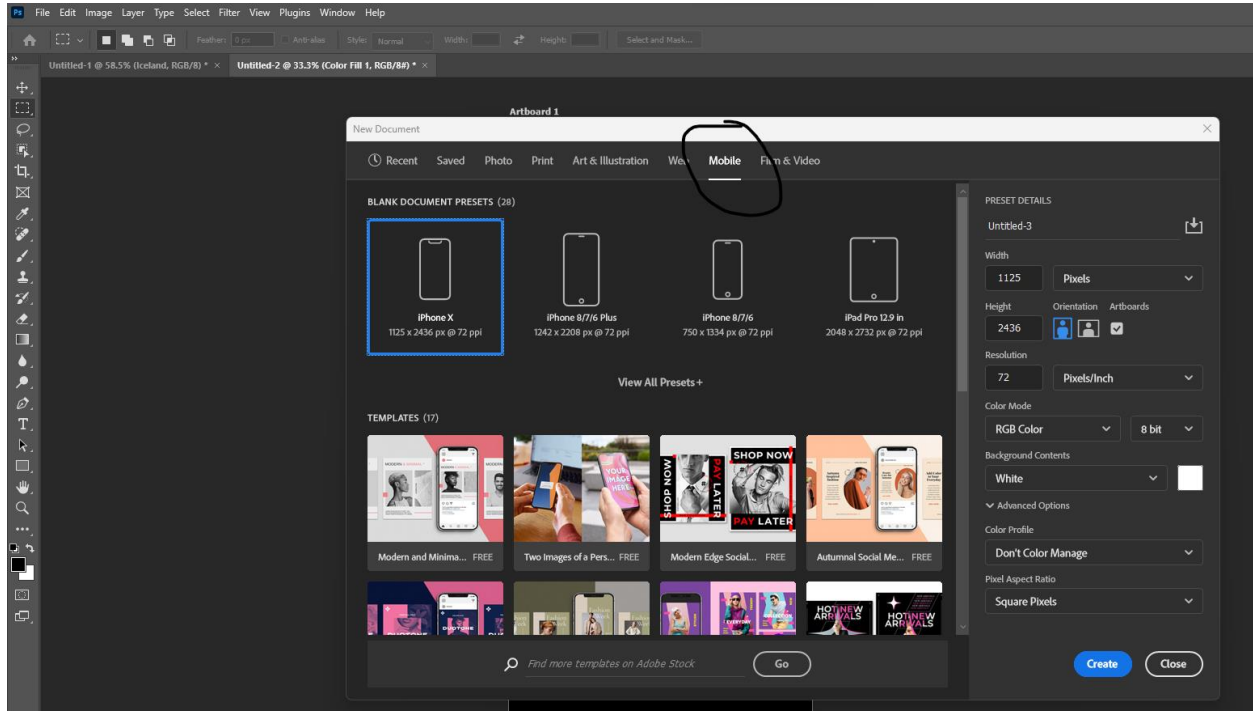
Ps File Edit Image Layer Type Select Filter View Plugins Window Help

Feather: 0 px Anti-alias Style: Normal Width: Height: Select and Mask...

Untitled-1 @ 58.5% (Iceland, RGB/8) * × Untitled-2 @ 33.3% (Color Fill 1, RGB/8#) * ×

Artboard 1

New Document

Recent Saved Photo Print Art & Illustration We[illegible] Mobile F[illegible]m & Video

BLANK DOCUMENT PRESETS (28)

iPhone X
1125 x 2436 px @ 72 ppi

iPhone 8/7/6 Plus
1242 x 2208 px @ 72 ppi

iPhone 8/7/6
750 x 1334 px @ 72 ppi

iPad Pro 12.9 in
2048 x 2732 px @ 72 ppi

View All Presets +

TEMPLATES (17)

Modern and Minima... FREE

Two Images of a Pers... FREE

Modern Edge Social... FREE

Autumnal Social Me... FREE

YOUR IMAGE HERE

SHOP NOW PAY LATER SHOP NOW PAY LATER

HOT NEW ARRIVALS HOT NEW ARRIVALS

Find more templates on Adobe Stock Go

PRESET DETAILS

Untitled-3

Width
1125 Pixels

Height Orientation Artboards
2436

Resolution
72 Pixels/Inch

Color Mode
RGB Color 8 bit

Background Contents
White

Advanced Options

Color Profile
Don't Color Manage

Pixel Aspect Ratio
Square Pixels

Create Close